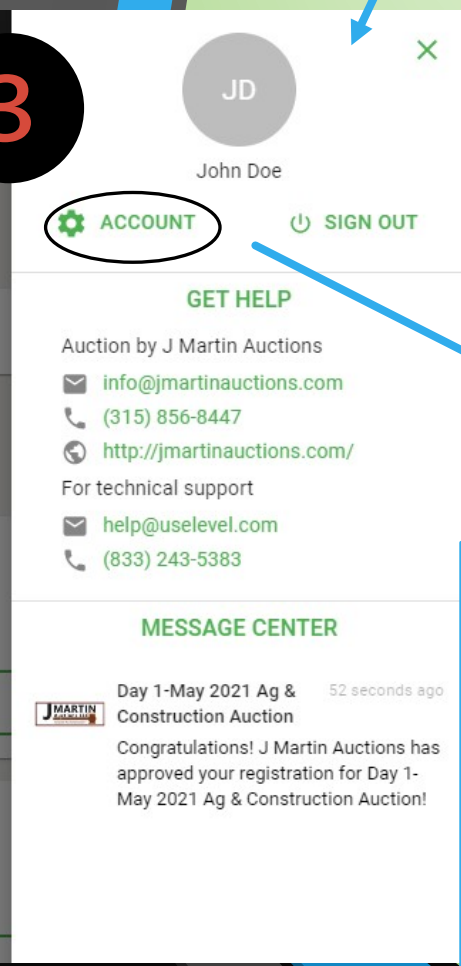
3

JD

John Doe

ACCOUNT

SIGN OUT

GET HELP

Auction by J Martin Auctions

info@jmartinauctions.com

(315) 856-8447

http://jmartinauctions.com/

For technical support

help@uselevel.com

(833) 243-5383

MESSAGE CENTER

J MARTIN

Day 1-May 2021 Ag & Construction Auction

52 seconds ago

Congratulations! J Martin Auctions has approved your registration for Day 1-May 2021 Ag & Construction Auction!